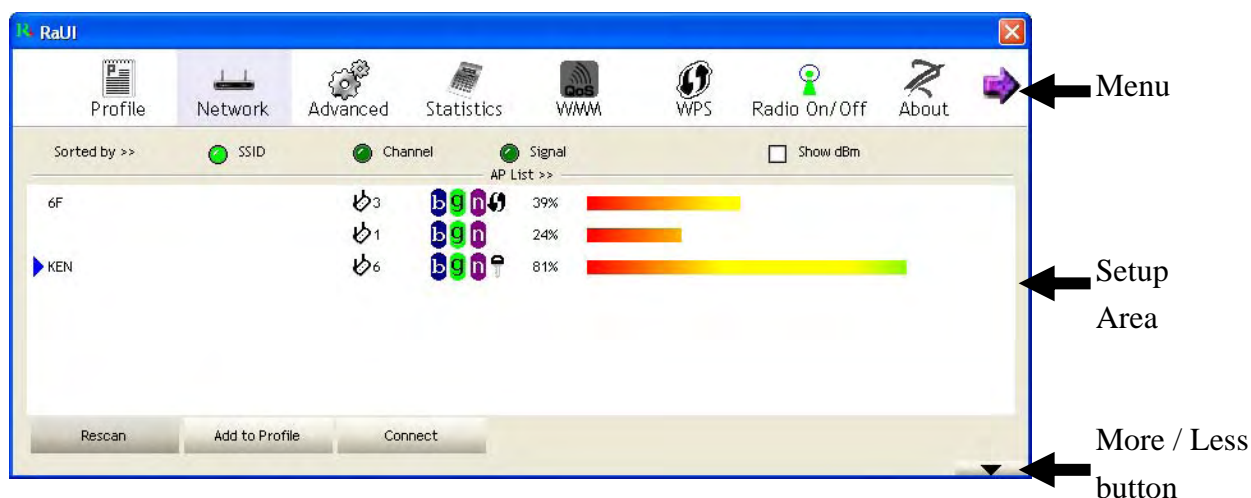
RaUI

Profile Network Advanced Statistics QoS WMM WPS Radio On/Off About

Menu

Sorted by >> SSID Channel Signal Show dBm

AP List >>

| 6F | 3 | b g n | 39% |
|---|---|---|---|
| | 1 | b g n | 24% |
| KEN | 6 | b g n | 81% |

Setup Area

Rescan Add to Profile Connect

More / Less button